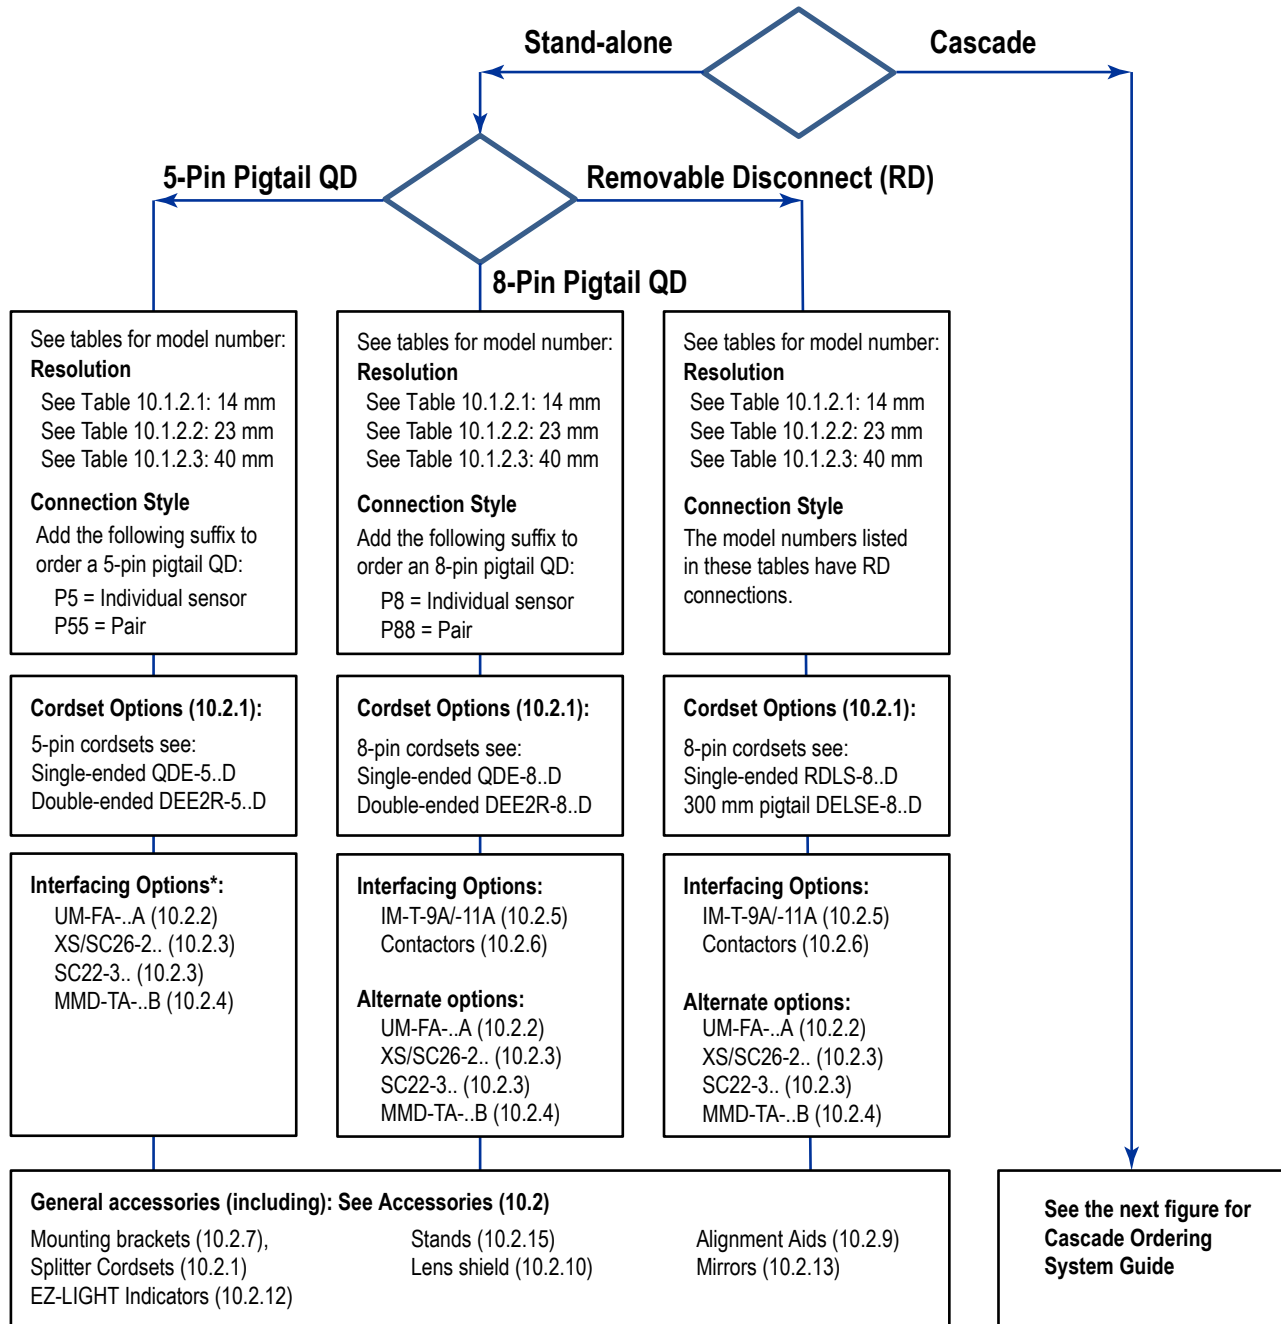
Stand-alone

Cascade

5-Pin Pigtail QD

Removable Disconnect (RD)

8-Pin Pigtail QD

See tables for model number:
**Resolution**
See Table 10.1.2.1: 14 mm
See Table 10.1.2.2: 23 mm
See Table 10.1.2.3: 40 mm

**Connection Style**
Add the following suffix to order a 5-pin pigtail QD:
P5 = Individual sensor
P55 = Pair

See tables for model number:
**Resolution**
See Table 10.1.2.1: 14 mm
See Table 10.1.2.2: 23 mm
See Table 10.1.2.3: 40 mm

**Connection Style**
Add the following suffix to order an 8-pin pigtail QD:
P8 = Individual sensor
P88 = Pair

See tables for model number:
**Resolution**
See Table 10.1.2.1: 14 mm
See Table 10.1.2.2: 23 mm
See Table 10.1.2.3: 40 mm

**Connection Style**
The model numbers listed in these tables have RD connections.

**Cordset Options (10.2.1):**
5-pin cordsets see:
Single-ended QDE-5..D
Double-ended DEE2R-5..D

**Cordset Options (10.2.1):**
8-pin cordsets see:
Single-ended QDE-8..D
Double-ended DEE2R-8..D

**Cordset Options (10.2.1):**
8-pin cordsets see:
Single-ended RDLS-8..D
300 mm pigtail DELSE-8..D

**Interfacing Options*:**
UM-FA-..A (10.2.2)
XS/SC26-2.. (10.2.3)
SC22-3.. (10.2.3)
MMD-TA-..B (10.2.4)

**Interfacing Options:**
IM-T-9A/-11A (10.2.5)
Contactors (10.2.6)

**Alternate options:**
UM-FA-..A (10.2.2)
XS/SC26-2.. (10.2.3)
SC22-3.. (10.2.3)
MMD-TA-..B (10.2.4)

**Interfacing Options:**
IM-T-9A/-11A (10.2.5)
Contactors (10.2.6)

**Alternate options:**
UM-FA-..A (10.2.2)
XS/SC26-2.. (10.2.3)
SC22-3.. (10.2.3)
MMD-TA-..B (10.2.4)

**General accessories (including): See Accessories (10.2)**
Mounting brackets (10.2.7),
Splitter Cordsets (10.2.1)
EZ-LIGHT Indicators (10.2.12)

Stands (10.2.15)
Lens shield (10.2.10)

Alignment Aids (10.2.9)
Mirrors (10.2.13)

**See the next figure for Cascade Ordering System Guide**